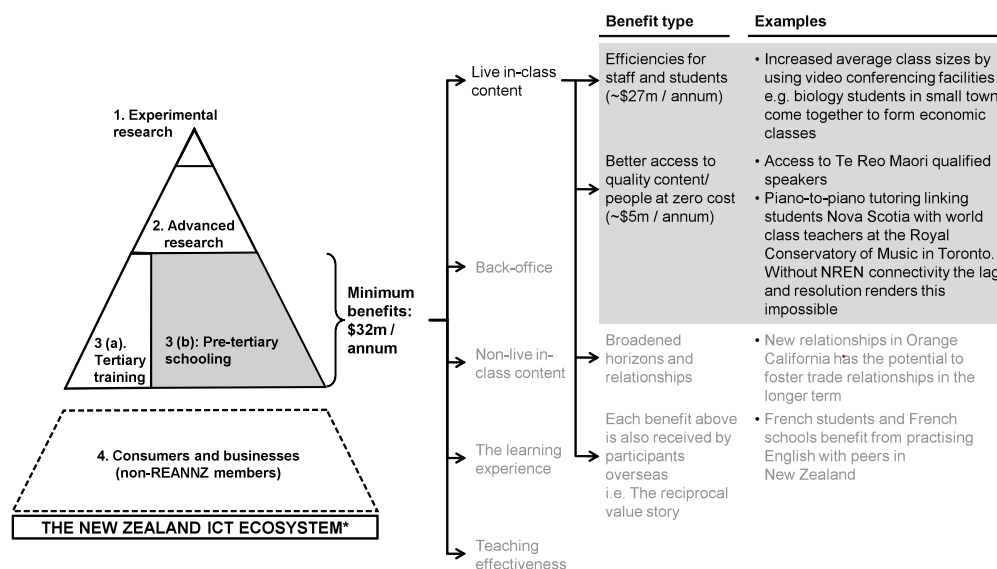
1. Experimental research

2. Advanced research

3 (a). Tertiary training

3 (b): Pre-tertiary schooling

4. Consumers and businesses (non-REANNZ members)

THE NEW ZEALAND ICT ECOSYSTEM*

Minimum benefits: $32m / annum

Live in-class content

Back-office

Non-live in-class content

The learning experience

Teaching effectiveness

| Benefit type | Examples |
|---|---|
| Efficiencies for staff and students (~$27m / annum) | • Increased average class sizes by using video conferencing facilities e.g. biology students in small town come together to form economic classes |
| Better access to quality content/ people at zero cost (~$5m / annum) | • Access to Te Reo Maori qualified speakers • Piano-to-piano tutoring linking students Nova Scotia with world class teachers at the Royal Conservatory of Music in Toronto. Without NREN connectivity the lag and resolution renders this impossible |
| Broadened horizons and relationships | • New relationships in Orange California has the potential to foster trade relationships in the longer term |
| Each benefit above is also received by participants overseas i.e. The reciprocal value story | • French students and French schools benefit from practising English with peers in New Zealand |